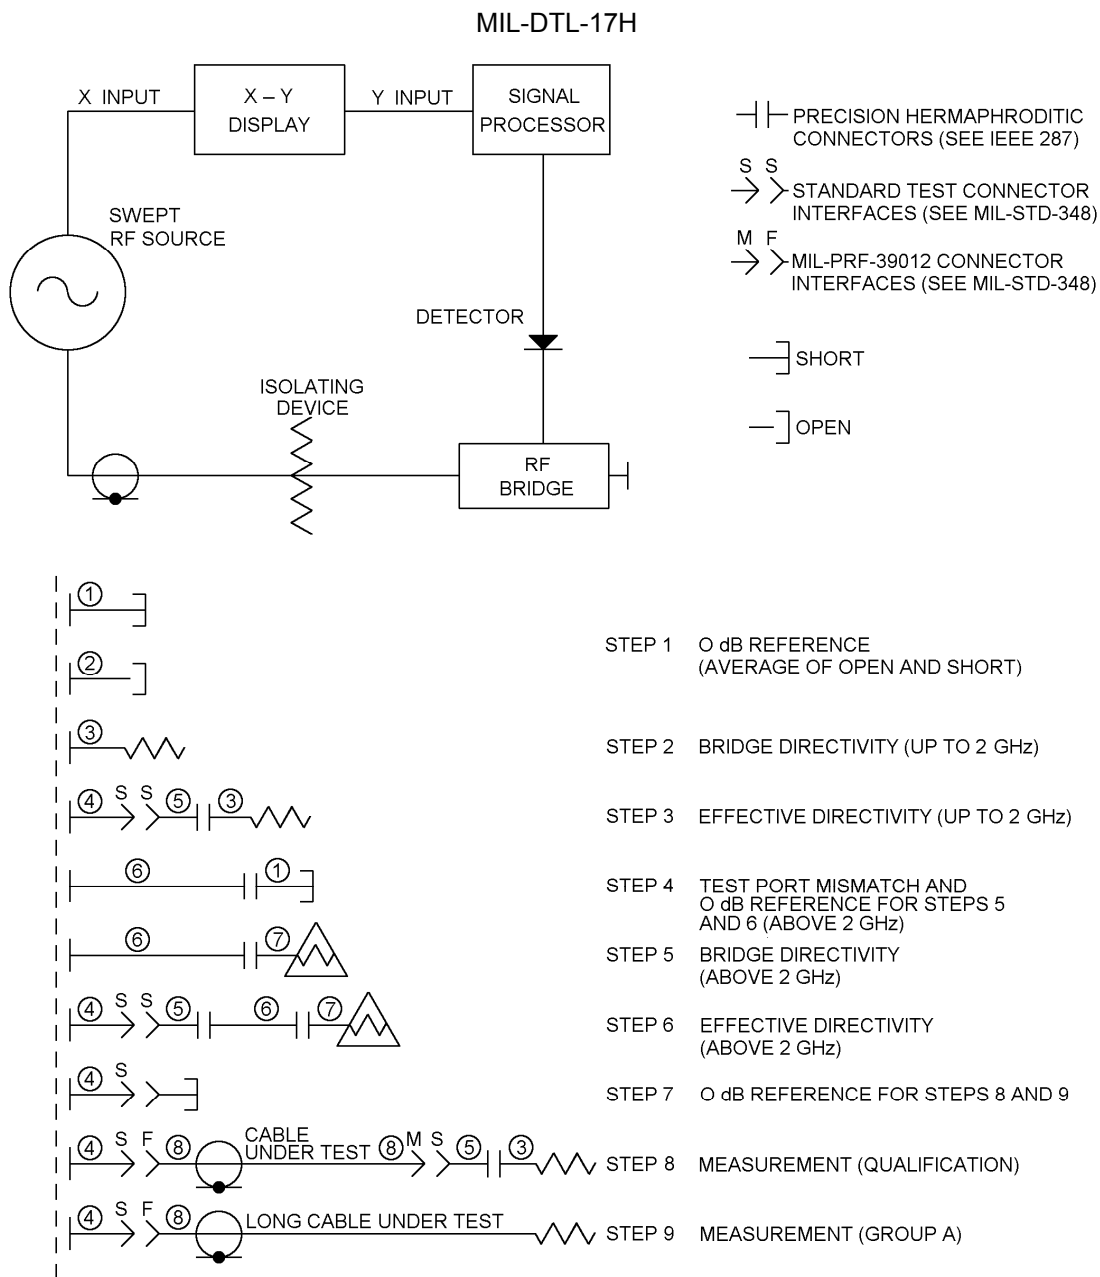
MIL-DTL-17H

X INPUT

X – Y DISPLAY

Y INPUT

SIGNAL PROCESSOR

SWEPT RF SOURCE

DETECTOR

ISOLATING DEVICE

RF BRIDGE

PRECISION HERMAPHRODITIC CONNECTORS (SEE IEEE 287)

S S

STANDARD TEST CONNECTOR INTERFACES (SEE MIL-STD-348)

M F

MIL-PRF-39012 CONNECTOR INTERFACES (SEE MIL-STD-348)

SHORT

OPEN

①

②

STEP 1 O dB REFERENCE (AVERAGE OF OPEN AND SHORT)

③

STEP 2 BRIDGE DIRECTIVITY (UP TO 2 GHz)

④ S S ⑤ ③

STEP 3 EFFECTIVE DIRECTIVITY (UP TO 2 GHz)

⑥ ①

STEP 4 TEST PORT MISMATCH AND O dB REFERENCE FOR STEPS 5 AND 6 (ABOVE 2 GHz)

⑥ ⑦

STEP 5 BRIDGE DIRECTIVITY (ABOVE 2 GHz)

④ S S ⑤ ⑥ ⑦

STEP 6 EFFECTIVE DIRECTIVITY (ABOVE 2 GHz)

④ S

STEP 7 O dB REFERENCE FOR STEPS 8 AND 9

④ S F ⑧ CABLE UNDER TEST ⑧ M S ⑤ ③

STEP 8 MEASUREMENT (QUALIFICATION)

④ S F ⑧ LONG CABLE UNDER TEST

STEP 9 MEASUREMENT (GROUP A)